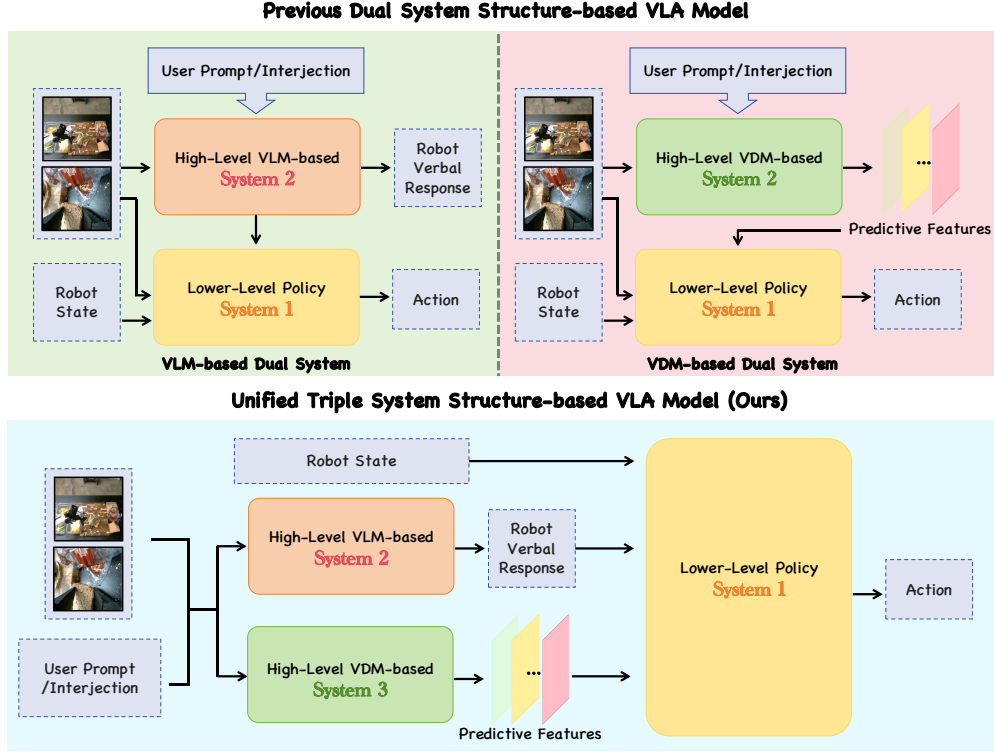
Previous Dual System Structure-based VLA Model

User Prompt/Interjection

High-Level VLM-based
System 2

Robot Verbal Response

Robot State

Lower-Level Policy
System 1

Action

VLM-based Dual System

User Prompt/Interjection

High-Level VDM-based
System 2

...

Predictive Features

Robot State

Lower-Level Policy
System 1

Action

VDM-based Dual System

Unified Triple System Structure-based VLA Model (Ours)

Robot State

High-Level VLM-based
System 2

Robot Verbal Response

Lower-Level Policy
System 1

Action

User Prompt /Interjection

High-Level VDM-based
System 3

...

Predictive Features